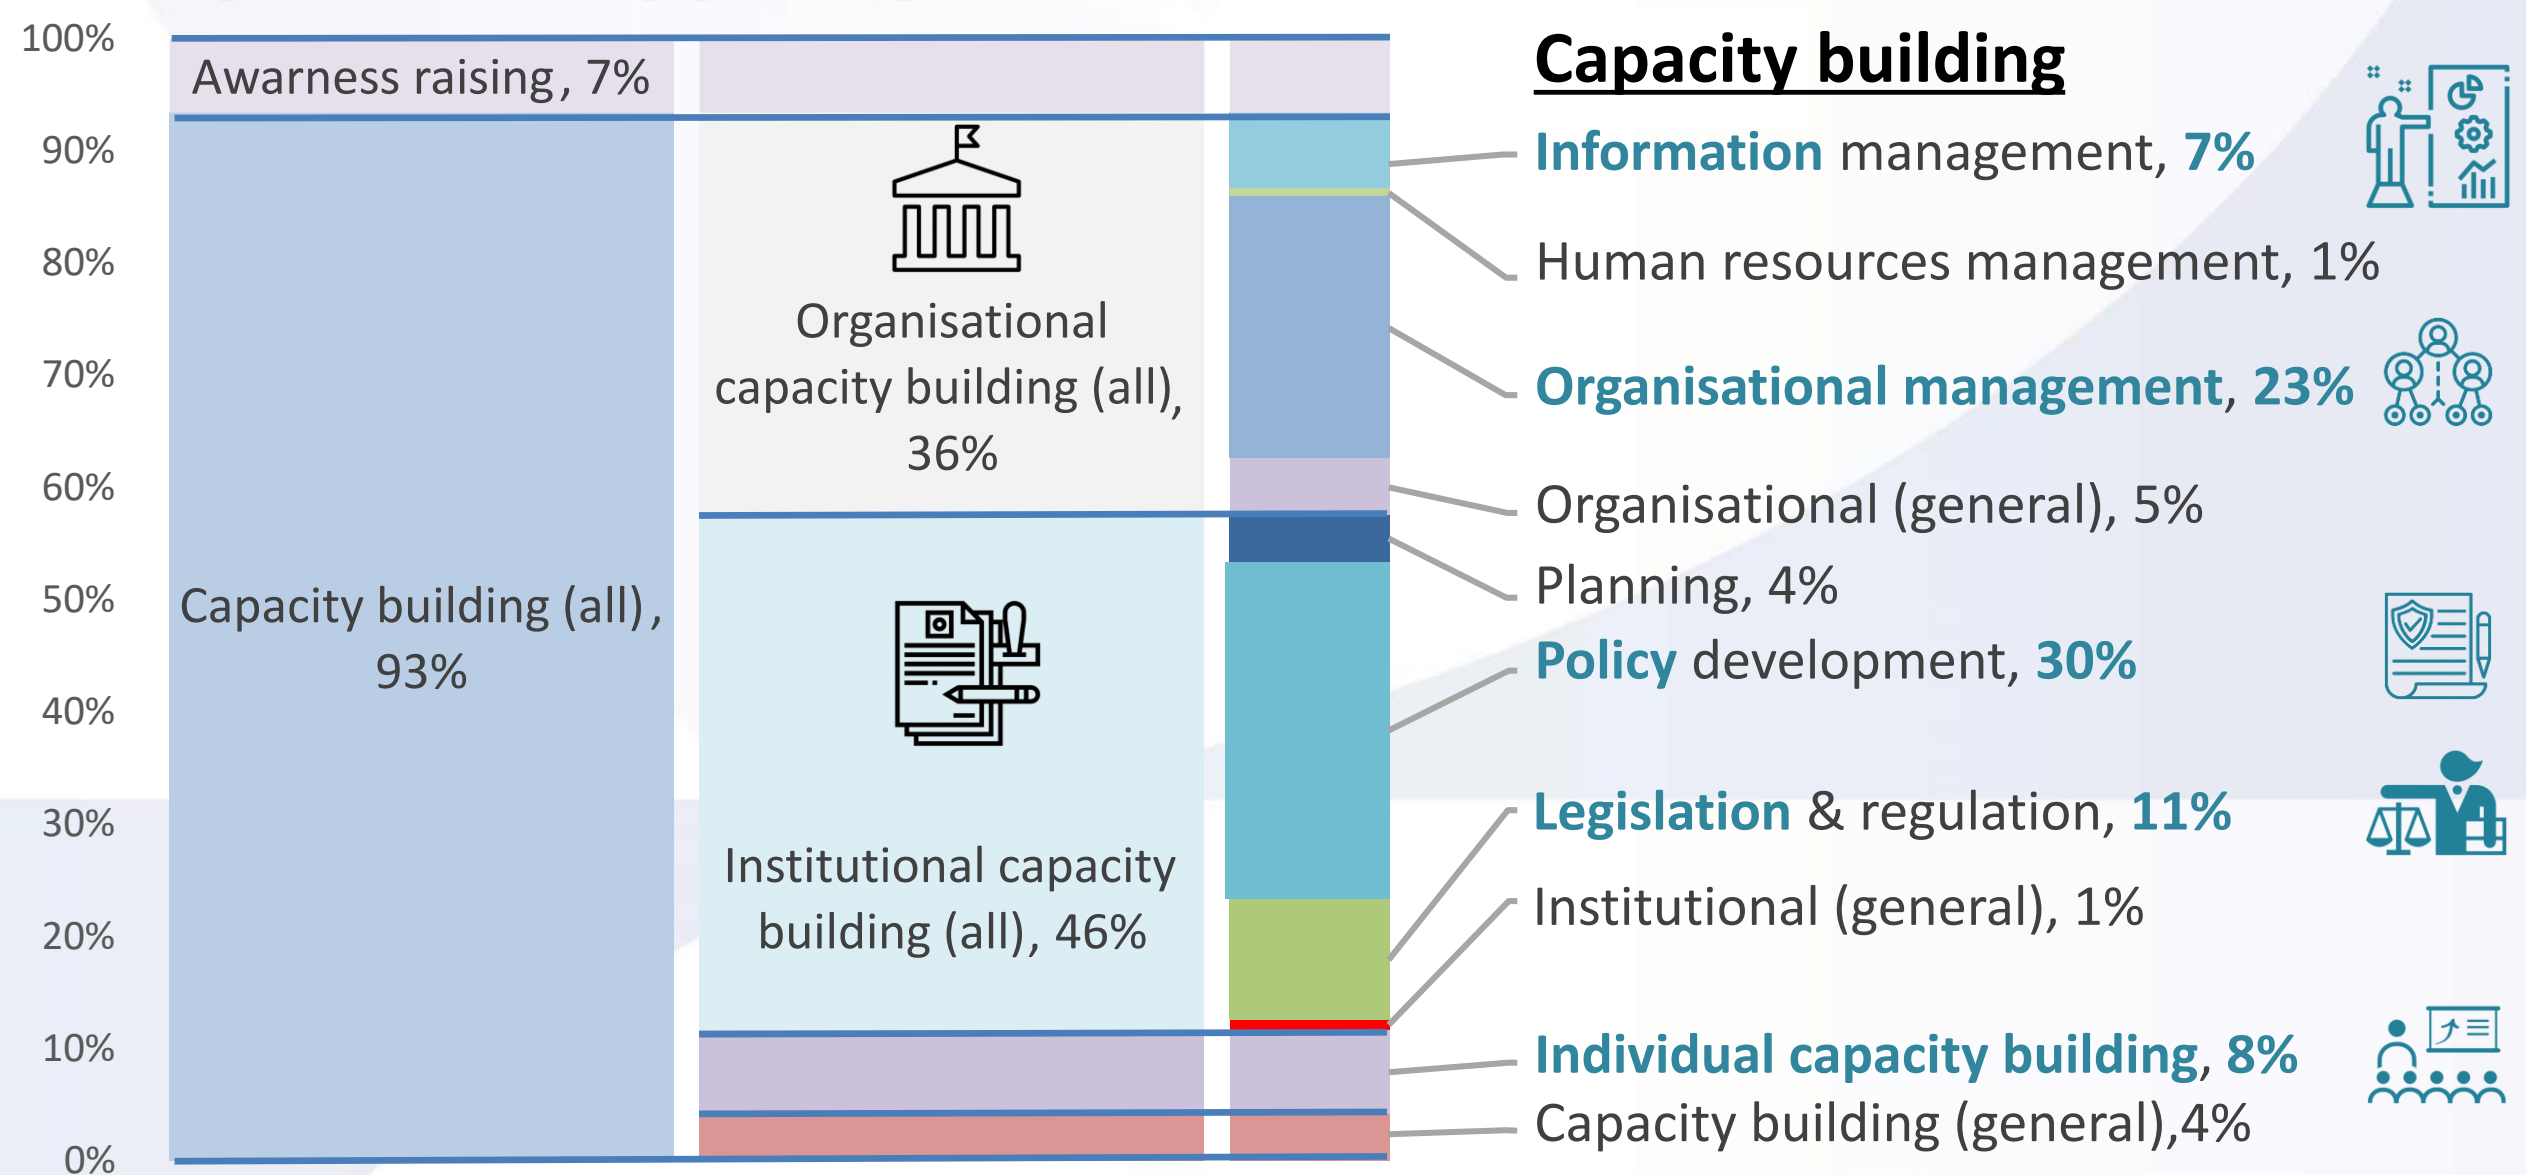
100%
90%
80%
70%
60%
50%
40%
30%
20%
10%
0%

Awarness raising, 7%

Capacity building (all), 93%

Organisational capacity building (all), 36%

Institutional capacity building (all), 46%

Capacity building

Information management, 7%

Human resources management, 1%

Organisational management, 23%

Organisational (general), 5%

Planning, 4%

Policy development, 30%

Legislation & regulation, 11%

Institutional (general), 1%

Individual capacity building, 8%

Capacity building (general),4%